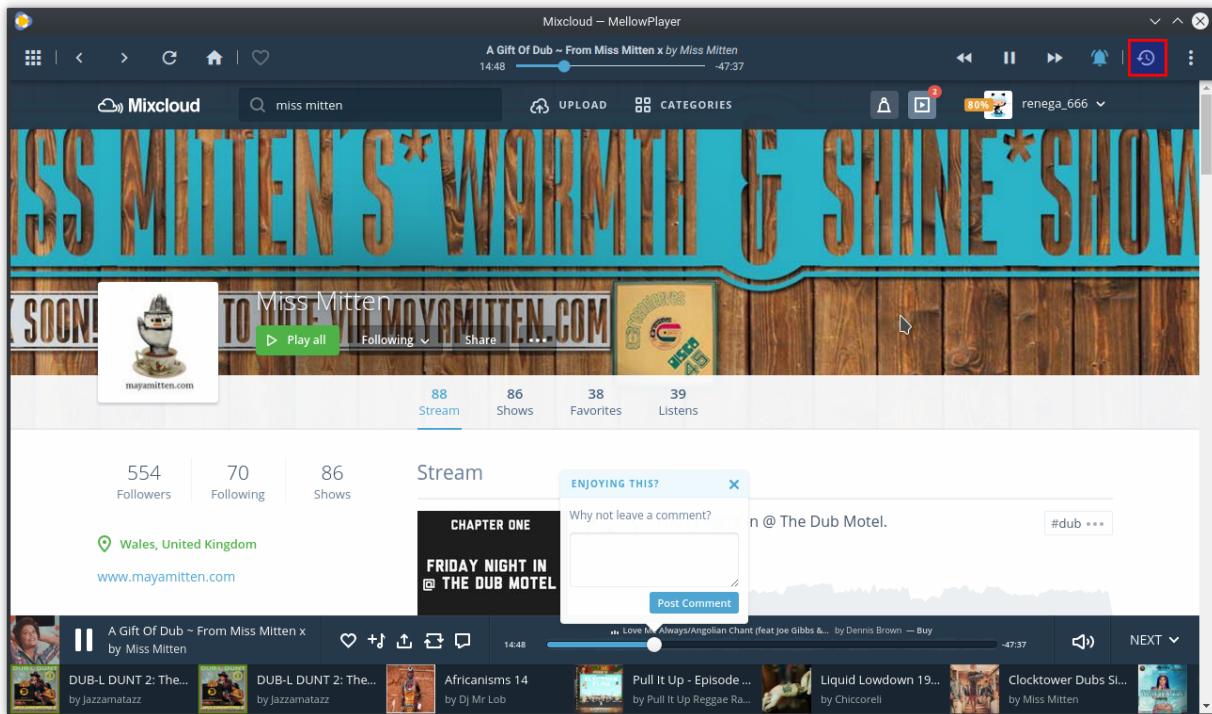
Mixcloud — MellowPlayer

A Gift Of Dub ~ From Miss Mitten x by Miss Mitten
14:48 -47:37

Mixcloud miss mitten UPLOAD CATEGORIES 2 80% renega_666

MISS MITTEN'S*WARMTH & SHINE*SHOW
SOON! TO MAYAMITTEN.COM

mayamitten.com

Miss Mitten
Play all Following Share

88 Stream
86 Shows
38 Favorites
39 Listens

554 Followers
70 Following
86 Shows

Wales, United Kingdom

www.mayamitten.com

Stream

CHAPTER ONE
FRIDAY NIGHT IN @ THE DUB MOTEL

n @ The Dub Motel.

#dub

ENJOYING THIS?
Why not leave a comment?
Post Comment

A Gift Of Dub ~ From Miss Mitten x
by Miss Mitten
14:48 Love Me Always/Angolian Chant (feat Joe Gibbs &... by Dennis Brown — Buy -47:37
NEXT

DUB-L DUNT 2: The... by Jazzamatazz
DUB-L DUNT 2: The... by Jazzamatazz
Africanisms 14 by Dj Mr Lob
Pull It Up - Episode ... by Pull It Up Reggae Ra...
Liquid Lowdown 19... by Chiccoreli
Clocktower Dubs Si... by Miss Mitten